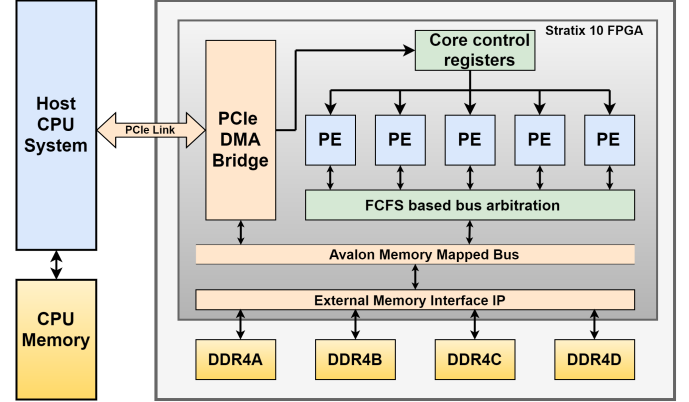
Host CPU System

PCIe Link

CPU Memory

Stratix 10 FPGA

PCIe DMA Bridge

Core control registers

PE

PE

PE

PE

PE

FCFS based bus arbitration

Avalon Memory Mapped Bus

External Memory Interface IP

DDR4A

DDR4B

DDR4C

DDR4D